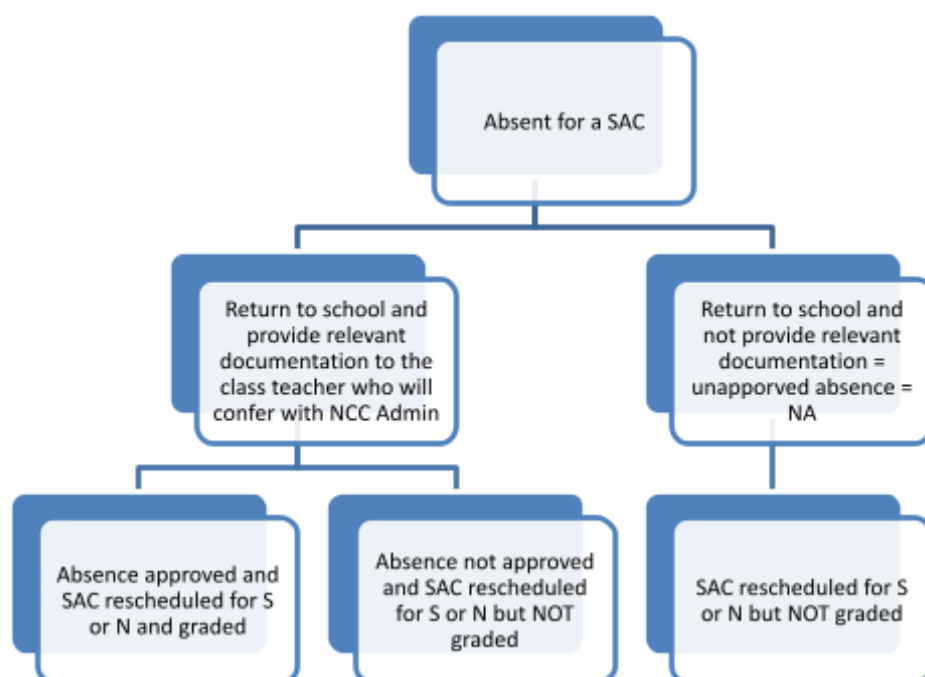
Absent for a SAC

Return to school and provide relevant documentation to the class teacher who will confer with NCC Admin

Return to school and not provide relevant documentation = unapporved absence = NA

Absence approved and SAC rescheduled for S or N and graded

Absence not approved and SAC rescheduled for S or N but NOT graded

SAC rescheduled for S or N but NOT graded